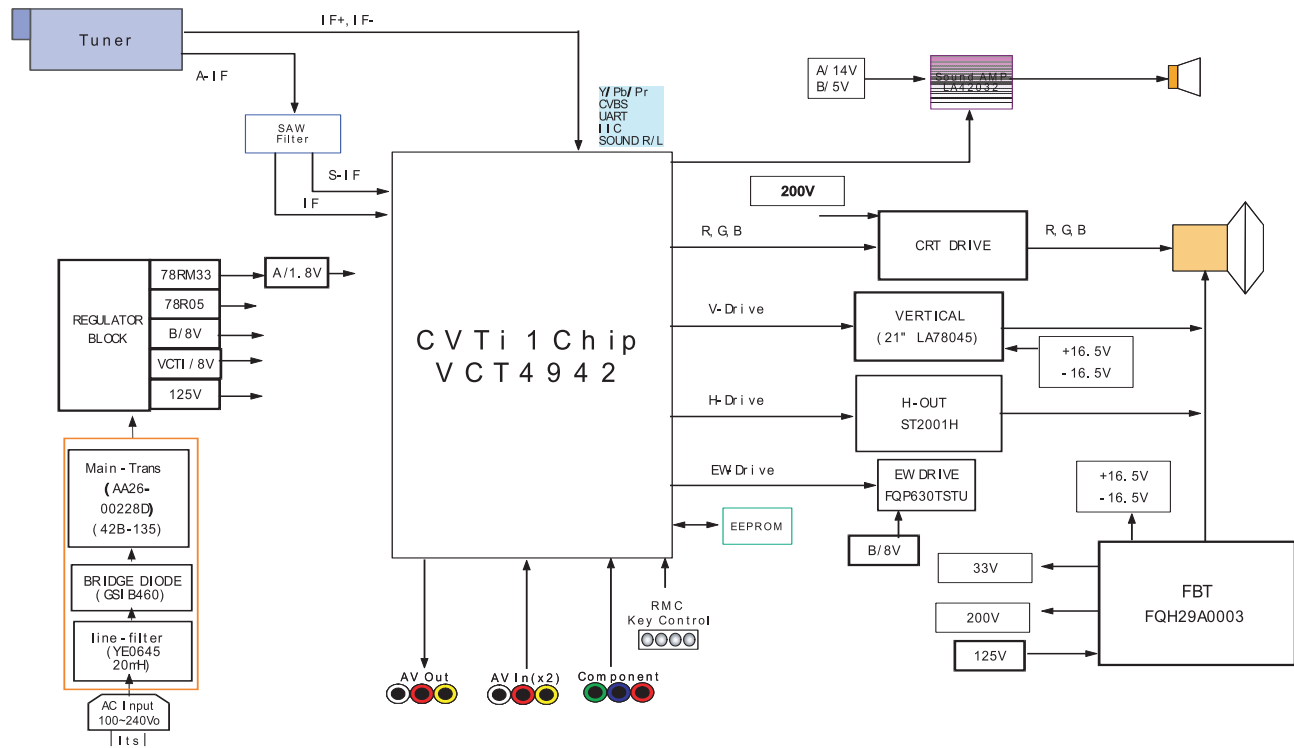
Tuner

IF+, IF-

A-IF

SAW Filter

S-IF

IF

Y/Pb/Pr
CVBS
UART
IIC
SOUND R/L

A/14V
B/5V

Sound AMP
LA42032

200V

R,G,B

CRT DRIVE

R,G,B

REGULATOR BLOCK

78RM33

A/1.8V

78R05

B/8V

VCTI/8V

125V

CVTi 1Chip
VCT4942

V-Drive

VERTICAL
(21" LA78045)

+16.5V
-16.5V

H-Drive

H-OUT
ST2001H

EW-Drive

EW DRIVE
FQP630TSTU

B/8V

EEPROM

+16.5V
-16.5V

Main-Trans
(AA26-00228D)
(42B-135)

BRIDGE DIODE
(GSIB460)

line-filter
(YE0645
20mH)

AC Input
100~240Volts

33V

200V

125V

FBT
FQH29A0003

RMC
Key Control

AV Out

AV In(x2)

Component